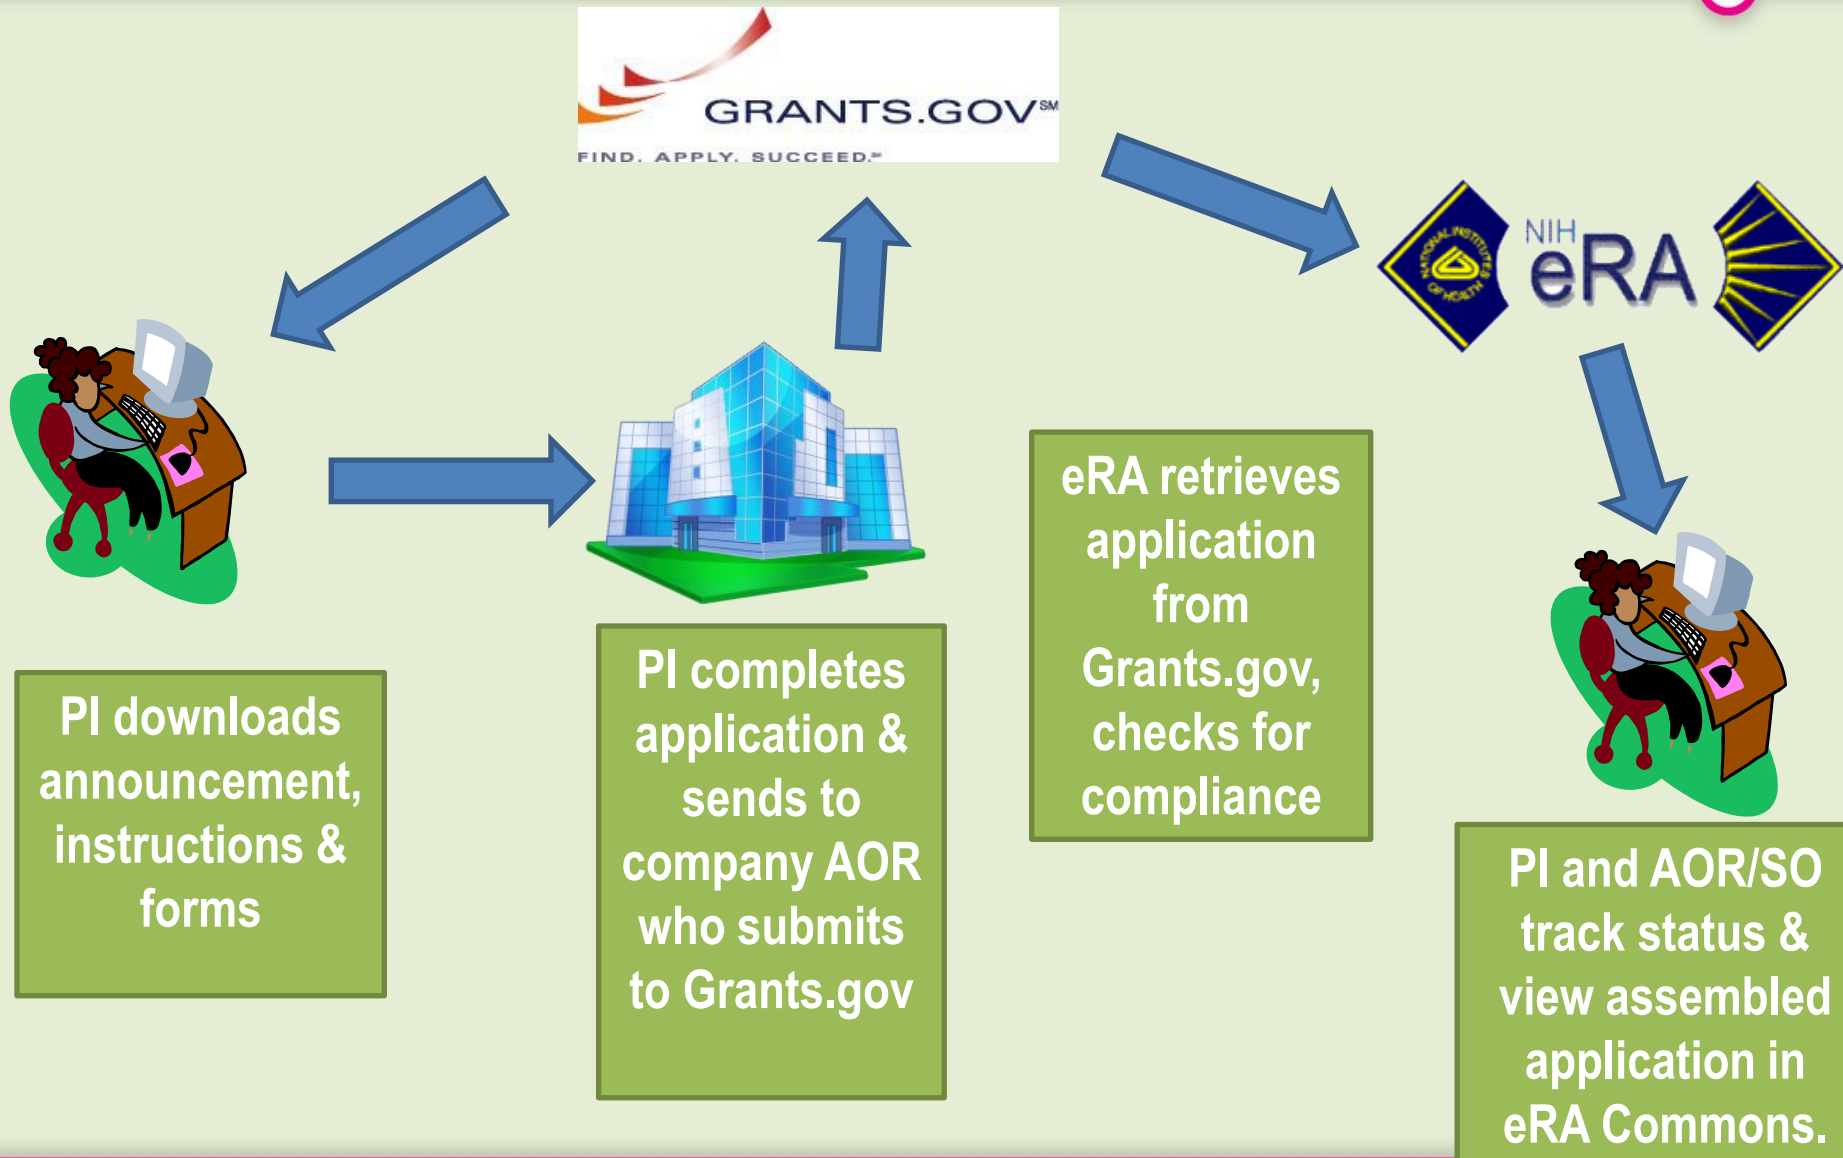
GRANTS.GOV℠
FIND. APPLY. SUCCEED.℠

NIH eRA

NATIONAL INSTITUTES OF HEALTH

PI downloads announcement, instructions & forms

PI completes application & sends to company AOR who submits to Grants.gov

eRA retrieves application from Grants.gov, checks for compliance

PI and AOR/SO track status & view assembled application in eRA Commons.